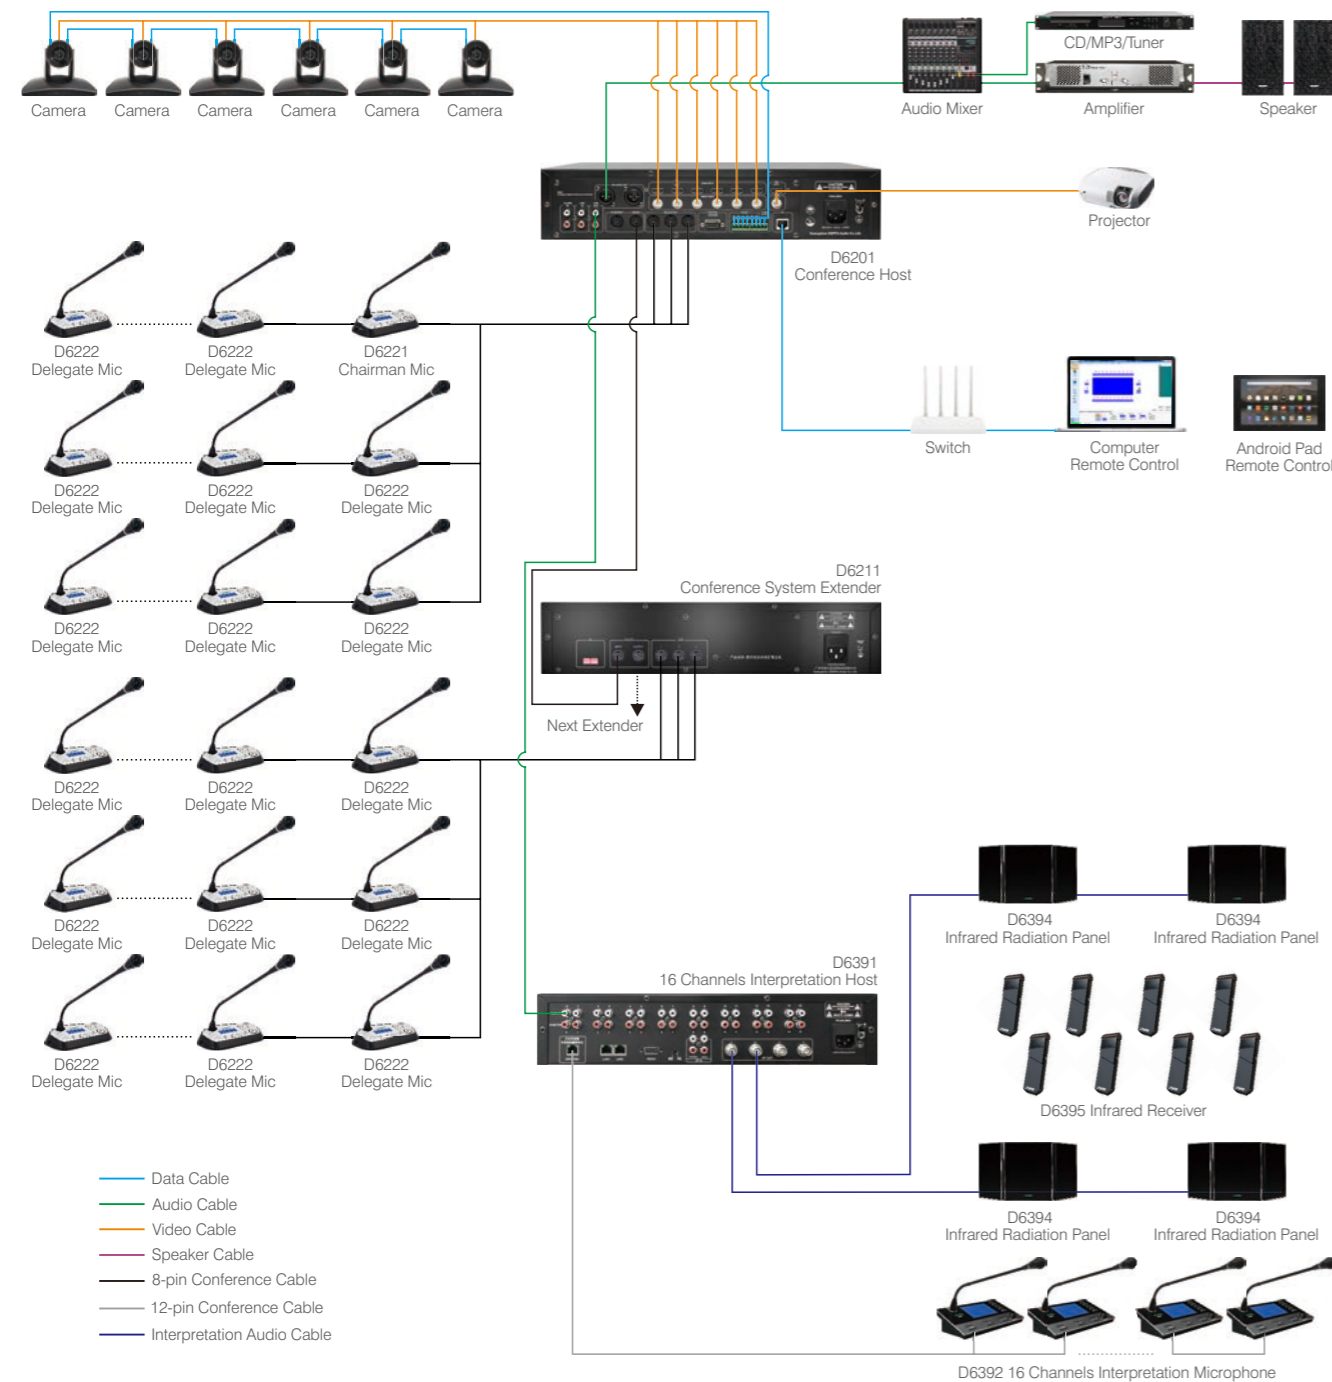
Camera Camera Camera Camera Camera Camera

Audio Mixer

CD/MP3/Tuner

Amplifier

Speaker

Projector

D6201
Conference Host

D6222
Delegate Mic

D6222
Delegate Mic

D6221
Chairman Mic

Switch

Computer
Remote Control

Android Pad
Remote Control

D6222
Delegate Mic

D6222
Delegate Mic

D6222
Delegate Mic

D6222
Delegate Mic

D6222
Delegate Mic

D6222
Delegate Mic

D6211
Conference System Extender

Next Extender

D6222
Delegate Mic

D6222
Delegate Mic

D6222
Delegate Mic

D6222
Delegate Mic

D6222
Delegate Mic

D6222
Delegate Mic

D6394
Infrared Radiation Panel

D6394
Infrared Radiation Panel

D6391
16 Channels Interpretation Host

D6222
Delegate Mic

D6222
Delegate Mic

D6222
Delegate Mic

D6395 Infrared Receiver

D6394
Infrared Radiation Panel

D6394
Infrared Radiation Panel

Data Cable
Audio Cable
Video Cable
Speaker Cable
8-pin Conference Cable
12-pin Conference Cable
Interpretation Audio Cable

D6392 16 Channels Interpretation Microphone